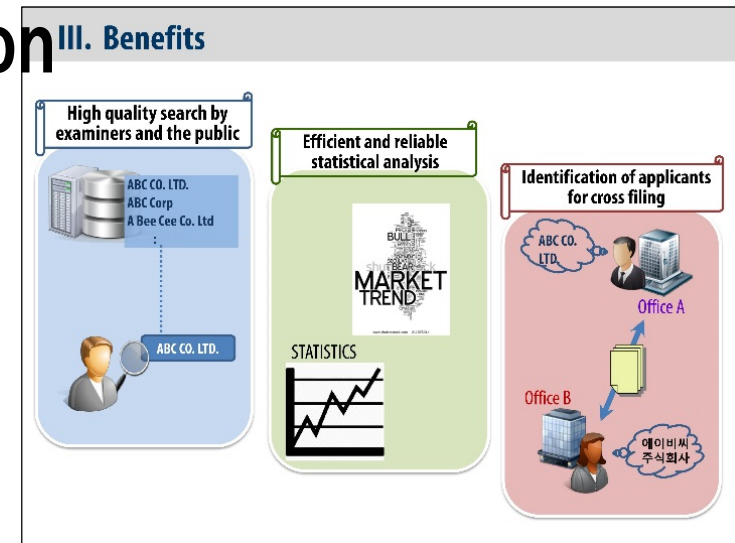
on III. Benefits

High quality search by examiners and the public

ABC CO. LTD.
ABC Corp
A Bee Cee Co. Ltd
:

ABC CO. LTD.

Efficient and reliable statistical analysis

BULL
BEAR
MARKET
TREND

STATISTICS

Identification of applicants for cross filing

ABC CO. LTD.

Office A

Office B

에이비씨 주식회사